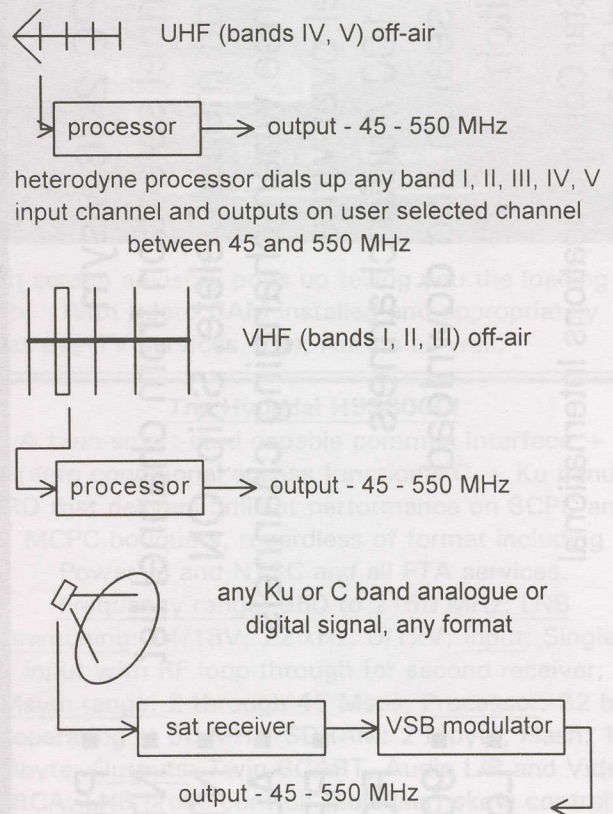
UHF (bands IV, V) off-air

processor → output - 45 - 550 MHz

heterodyne processor dials up any band I, II, III, IV, V input channel and outputs on user selected channel between 45 and 550 MHz

VHF (bands I, II, III) off-air

processor → output - 45 - 550 MHz

any Ku or C band analogue or digital signal, any format

sat receiver → VSB modulator

output - 45 - 550 MHz